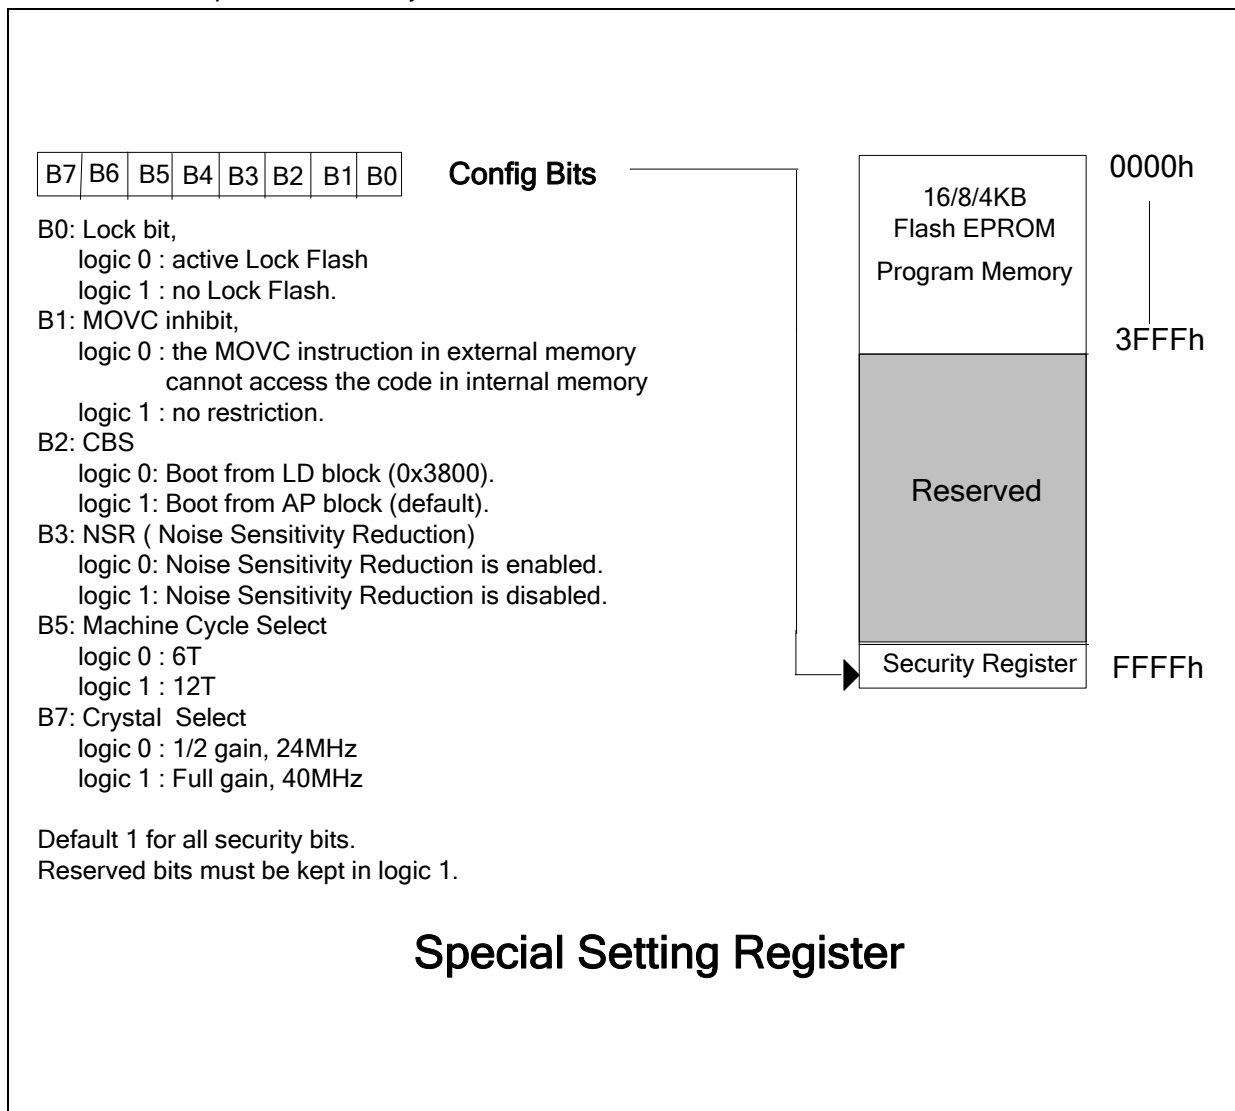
| B7 | B6 | B5 | B4 | B3 | B2 | B1 | B0 |
|---|---|---|---|---|---|---|---|

Config Bits

B0: Lock bit,
logic 0 : active Lock Flash
logic 1 : no Lock Flash.
B1: MOVC inhibit,
logic 0 : the MOVC instruction in external memory cannot access the code in internal memory
logic 1 : no restriction.
B2: CBS
logic 0: Boot from LD block (0x3800).
logic 1: Boot from AP block (default).
B3: NSR ( Noise Sensitivity Reduction)
logic 0: Noise Sensitivity Reduction is enabled.
logic 1: Noise Sensitivity Reduction is disabled.
B5: Machine Cycle Select
logic 0 : 6T
logic 1 : 12T
B7: Crystal Select
logic 0 : 1/2 gain, 24MHz
logic 1 : Full gain, 40MHz

Default 1 for all security bits.
Reserved bits must be kept in logic 1.

0000h
16/8/4KB
Flash EPROM
Program Memory
3FFFh
Reserved
Security Register
FFFFh

Special Setting Register